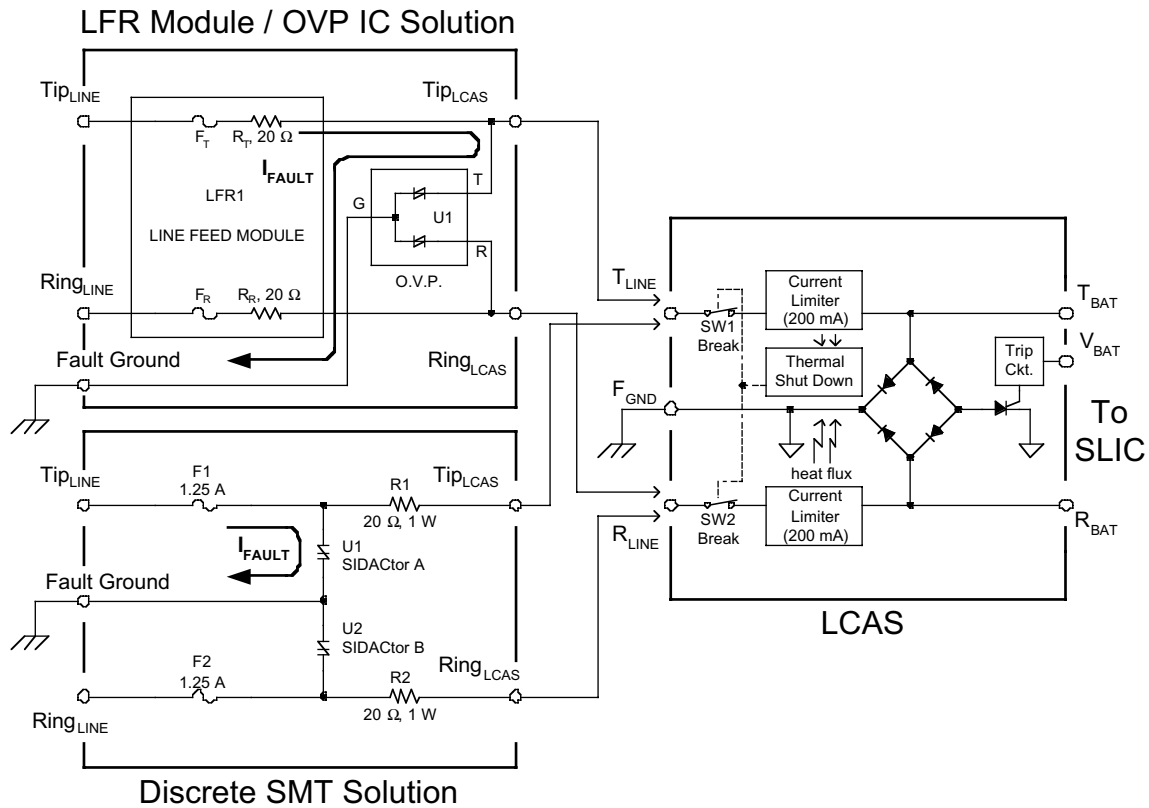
LFR Module / OVP IC Solution

$Tip_{LINE}$

$F_T$

$R_T$, 20 Ω

$Tip_{LCAS}$

$I_{FAULT}$

LFR1

LINE FEED MODULE

G

U1

T

R

O.V.P.

$Ring_{LINE}$

$F_R$

$R_R$, 20 Ω

Fault Ground

$Ring_{LCAS}$

$Tip_{LINE}$

F1
1.25 A

R1
20 Ω, 1 W

$Tip_{LCAS}$

$I_{FAULT}$

U1
SIDACtor A

Fault Ground

U2
SIDACtor B

F2
1.25 A

R2
20 Ω, 1 W

$Ring_{LCAS}$

$Ring_{LINE}$

Discrete SMT Solution

$T_{LINE}$

SW1
Break

Current Limiter (200 mA)

Thermal Shut Down

$F_{GND}$

heat flux

SW2
Break

Current Limiter (200 mA)

$R_{LINE}$

$T_{BAT}$

$V_{BAT}$

Trip Ckt.

To SLIC

$R_{BAT}$

LCAS